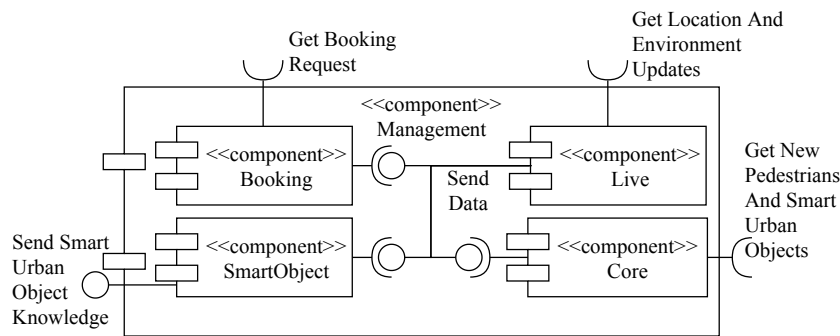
Get Booking Request

Get Location And Environment Updates

<<component>>
Management

<<component>>
Booking

<<component>>
Live

Send Data

Get New Pedestrians And Smart Urban Objects

Send Smart Urban Object Knowledge

<<component>>
SmartObject

<<component>>
Core